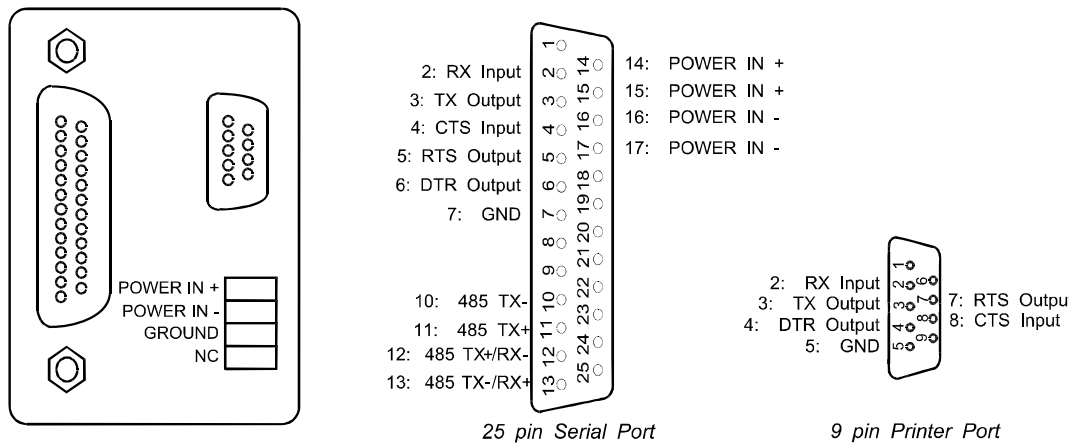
POWER IN +
POWER IN -
GROUND
NC

2: RX Input
3: TX Output
4: CTS Input
5: RTS Output
6: DTR Output
7: GND
10: 485 TX-
11: 485 TX+
12: 485 TX+/RX-
13: 485 TX-/RX+

1 2 3 4 5 6 7 8 9 10 11 12 13
14 15 16 17 18 19 20 21 22 23 24 25

14: POWER IN +
15: POWER IN +
16: POWER IN -
17: POWER IN -

25 pin Serial Port

2: RX Input
3: TX Output
4: DTR Output
5: GND

1 2 3 4 5 6 7 8 9

7: RTS Outpu
8: CTS Input

9 pin Printer Port